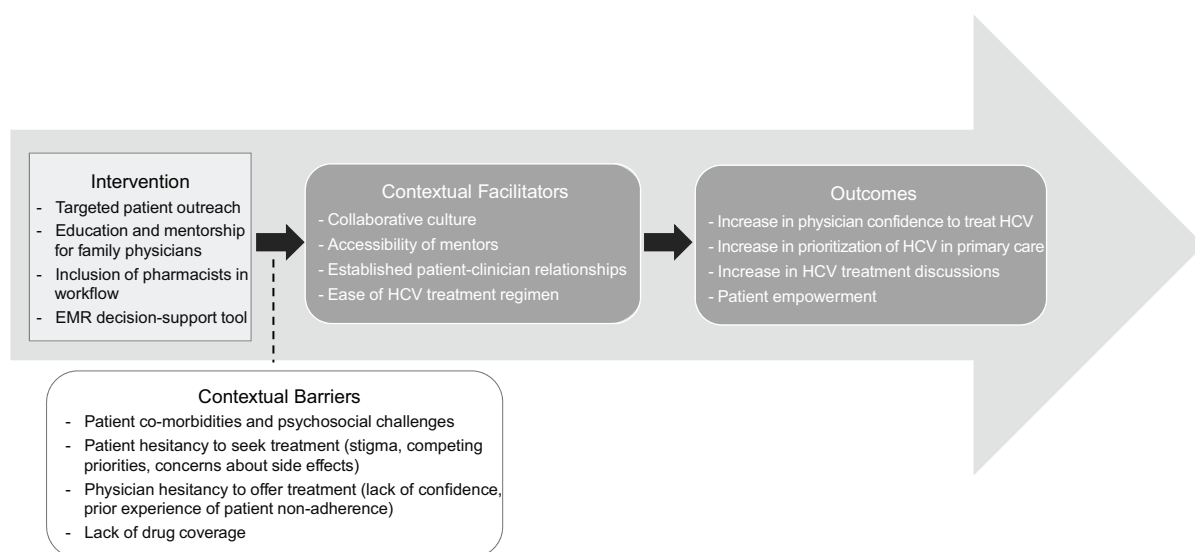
Intervention
- Targeted patient outreach
- Education and mentorship for family physicians
- Inclusion of pharmacists in workflow
- EMR decision-support tool

Contextual Facilitators
- Collaborative culture
- Accessibility of mentors
- Established patient-clinician relationships
- Ease of HCV treatment regimen

Outcomes
- Increase in physician confidence to treat HCV
- Increase in prioritization of HCV in primary care
- Increase in HCV treatment discussions
- Patient empowerment

Contextual Barriers
- Patient co-morbidities and psychosocial challenges
- Patient hesitancy to seek treatment (stigma, competing priorities, concerns about side effects)
- Physician hesitancy to offer treatment (lack of confidence, prior experience of patient non-adherence)
- Lack of drug coverage